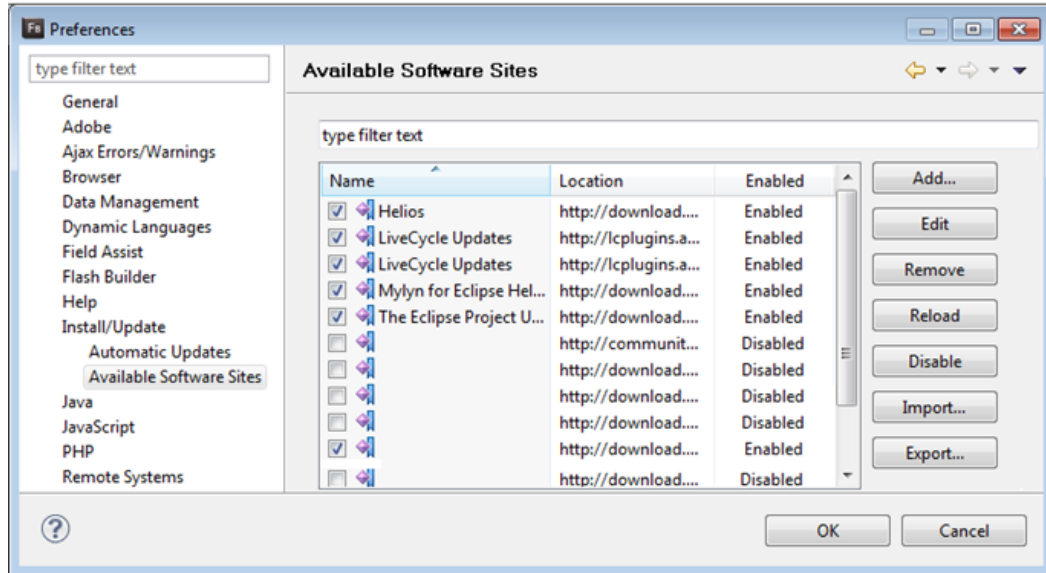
Fb Preferences

type filter text

General
Adobe
Ajax Errors/Warnings
Browser
Data Management
Dynamic Languages
Field Assist
Flash Builder
Help
Install/Update
Automatic Updates
Available Software Sites
Java
JavaScript
PHP
Remote Systems

Available Software Sites

type filter text

| Name | Location | Enabled |
|---|---|---|
| Helios | http://download.... | Enabled |
| LiveCycle Updates | http://lcplugins.a... | Enabled |
| LiveCycle Updates | http://lcplugins.a... | Enabled |
| Mylyn for Eclipse Hel... | http://download.... | Enabled |
| The Eclipse Project U... | http://download.... | Enabled |
| | http://communit... | Disabled |
| | http://download.... | Disabled |
| | http://download.... | Disabled |
| | http://download.... | Disabled |
| | http://download.... | Enabled |
| | http://download.... | Disabled |

Add...
Edit
Remove
Reload
Disable
Import...
Export...

OK
Cancel